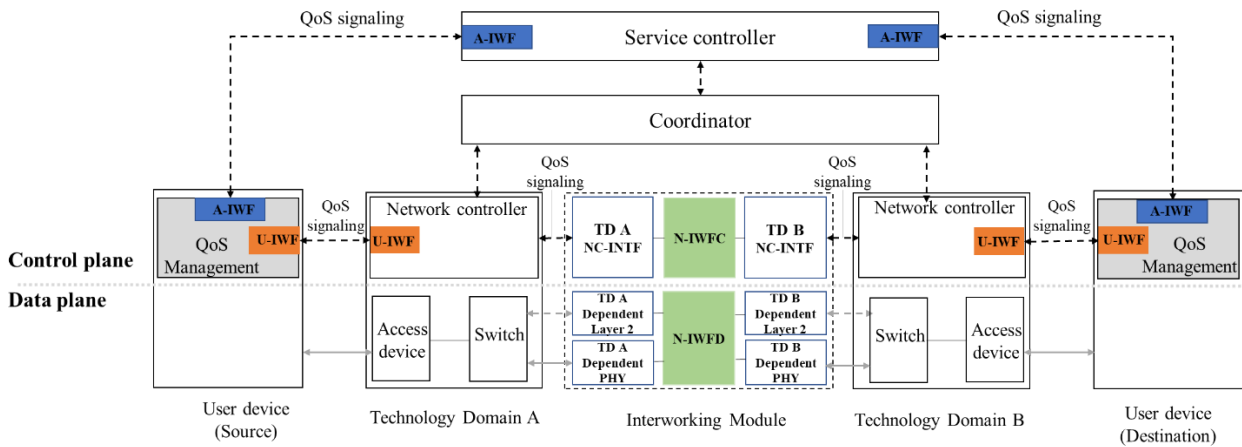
QoS signaling

A-IWF

Service controller

A-IWF

QoS signaling

Coordinator

QoS signaling

QoS signaling

A-IWF

QoS Management

U-IWF

QoS signaling

Network controller

U-IWF

TD A NC-INTF

N-IWFC

TD B NC-INTF

Network controller

U-IWF

QoS signaling

A-IWF

U-IWF

QoS Management

Control plane

Data plane

Access device

Switch

TD A Dependent Layer 2

TD A Dependent PHY

N-IWFD

TD B Dependent Layer 2

TD B Dependent PHY

Switch

Access device

User device (Source)

Technology Domain A

Interworking Module

Technology Domain B

User device (Destination)